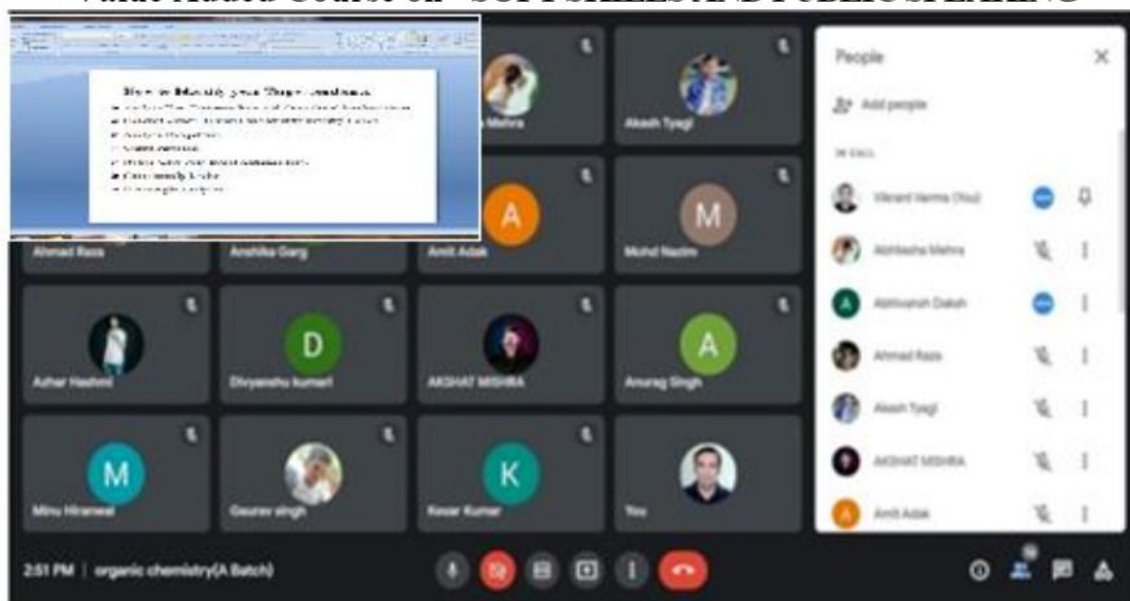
Value Added Course on "SOFT SKILLS AND PUBLIC SPEAKING"

How to Identify your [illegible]
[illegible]

Mehra
Akash Tyagi
Ahmad Raza
Anshika Garg
A
Amit Adak
M
Mohd Nazim
Azhar Hashmi
D
Divyanshu kumari
AKSHAT MISHRA
A
Anurag Singh
M
Minu Hiranwal
Gaurav singh
K
Kesar Kumar
You

People
Add people
IN CALL
Vikrant Verma (You)
Abhilasha Mehra
A
Abhivansh Dalah
Ahmad Raza
Akash Tyagi
AKSHAT MISHRA
A
Amit Adak

2:51 PM | organic chemistry(A Batch)